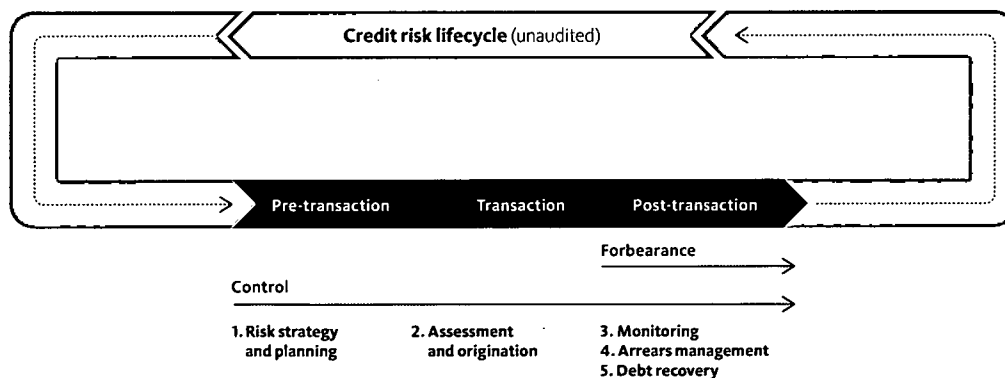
Credit risk lifecycle (unaudited)

Pre-transaction

Transaction

Post-transaction

Forbearance

Control

1. Risk strategy and planning

2. Assessment and origination

3. Monitoring
4. Arrears management
5. Debt recovery